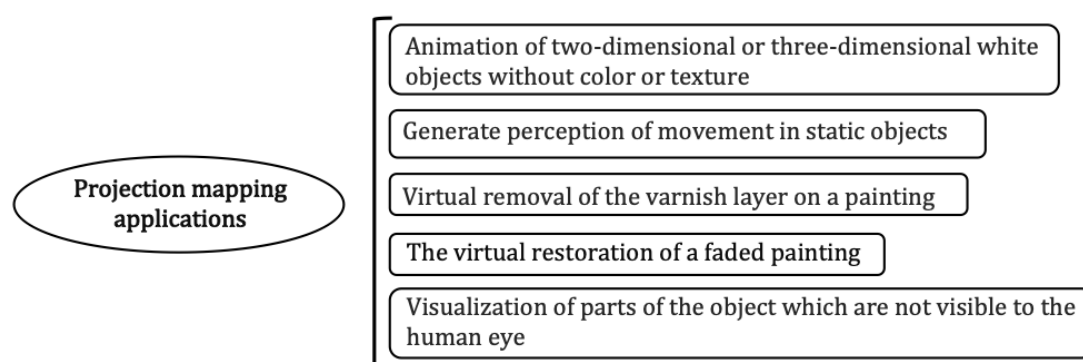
Projection mapping applications

Animation of two-dimensional or three-dimensional white objects without color or texture

Generate perception of movement in static objects

Virtual removal of the varnish layer on a painting

The virtual restoration of a faded painting

Visualization of parts of the object which are not visible to the human eye